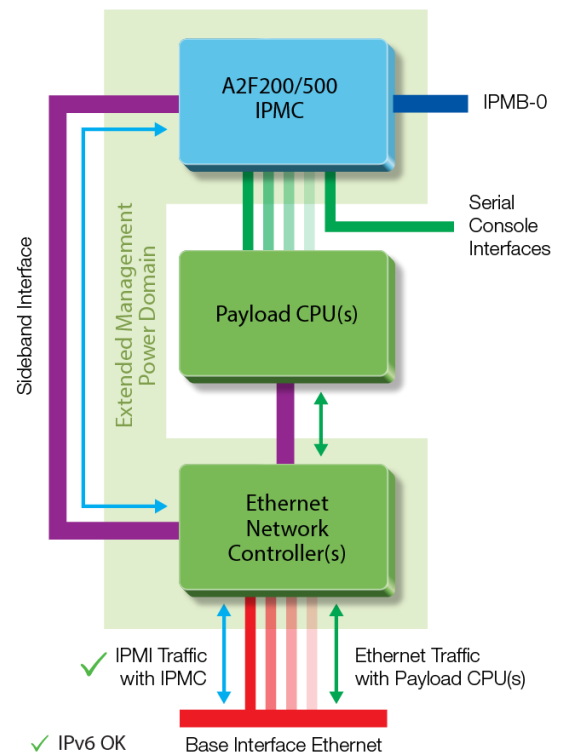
A2F200/500
IPMC

IPMB-0

Serial
Console
Interfaces

Sideband Interface

Extended Management
Power Domain

Payload CPU(s)

Ethernet
Network
Controller(s)

✓ IPMI Traffic
with IPMC

Ethernet Traffic
with Payload CPU(s)

✓ IPv6 OK

Base Interface Ethernet